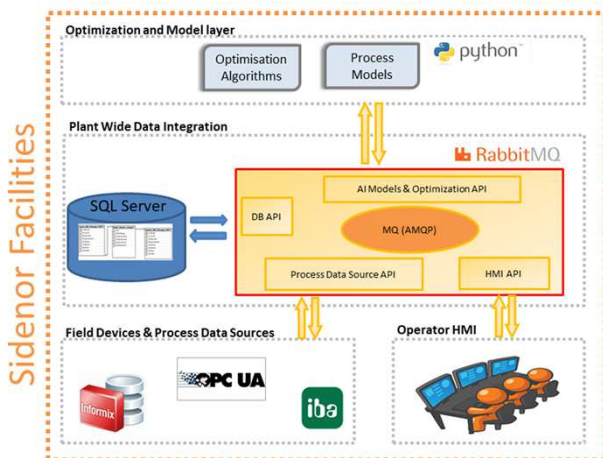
Sidenor Facilities

Optimization and Model layer

Optimisation Algorithms

Process Models

python

Plant Wide Data Integration

RabbitMQ

SQL Server

AI Models & Optimization API

DB API

MQ (AMQP)

Process Data Source API

HMI API

Field Devices & Process Data Sources

Operator HMI

Informix

OPC UA

iba